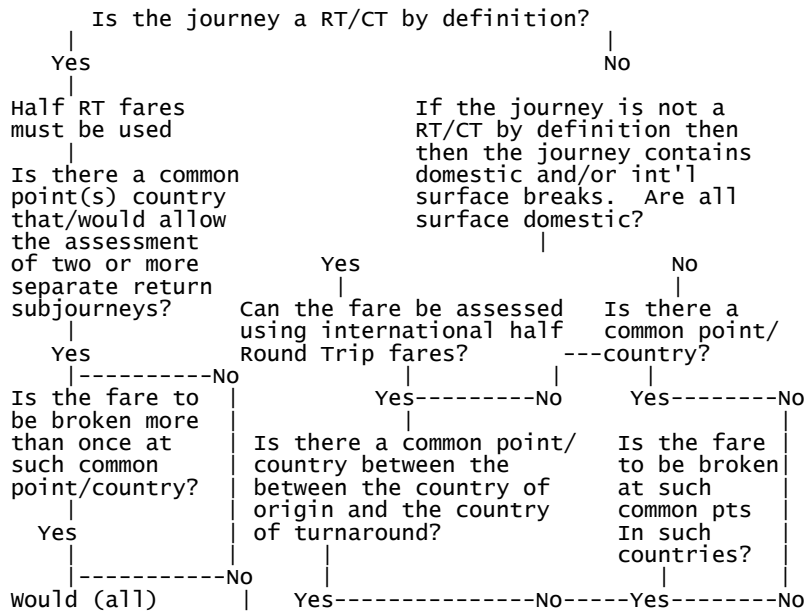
Is the journey a RT/CT by definition?

Yes

No

Half RT fares must be used

Is there a common point(s) country that/would allow the assessment of two or more separate return subjourneys?

Yes

No

Is the fare to be broken more than once at such common point/country?

Yes

No

Would (all)

If the journey is not a RT/CT by definition then then the journey contains domestic and/or int'l surface breaks. Are all surface domestic?

Yes

Can the fare be assessed using international half Round Trip fares?

Yes

No

Is there a common point/ country between the between the country of origin and the country of turnaround?

Yes

No

No

Is there a common point/ country?

Yes

No

Is the fare to be broken at such common pts In such countries?

Yes

No